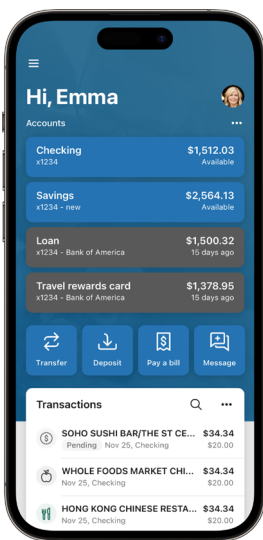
Hi, Emma

Accounts

Checking
x1234
$1,512.03
Available

Savings
x1234 - new
$2,564.13
Available

Loan
x1234 - Bank of America
$1,500.32
15 days ago

Travel rewards card
x1234 - Bank of America
$1,378.95
15 days ago

Transfer
Deposit
Pay a bill
Message

Transactions

SOHO SUSHI BAR/THE ST CE...
Pending Nov 25, Checking
$34.34
$20.00

WHOLE FOODS MARKET CHI...
Nov 25, Checking
$34.34
$20.00

HONG KONG CHINESE RESTA...
Nov 25, Checking
$34.34
$20.00